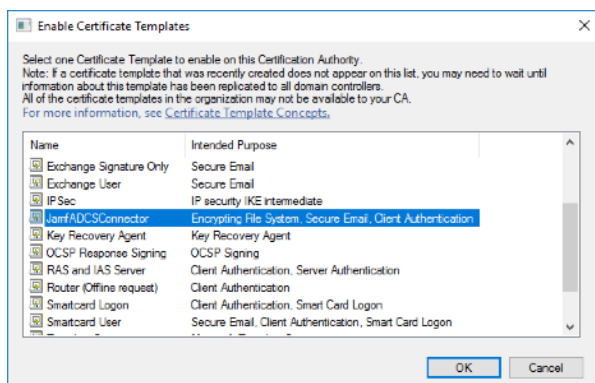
Enable Certificate Templates

Select one Certificate Template to enable on this Certification Authority.
Note: If a certificate template that was recently created does not appear on this list, you may need to wait until information about this template has been replicated to all domain controllers.
All of the certificate templates in the organization may not be available to your CA.
For more information, see Certificate Template Concepts.

| Name | Intended Purpose |
|---|---|
| Exchange Signature Only | Secure Email |
| Exchange User | Secure Email |
| IPSec | IP security IKE intermediate |
| JamfADCSConnector | Encrypting File System, Secure Email, Client Authentication |
| Key Recovery Agent | Key Recovery Agent |
| OCSP Response Signing | OCSP Signing |
| RAS and IAS Server | Client Authentication, Server Authentication |
| Router (Offline request) | Client Authentication |
| Smartcard Logon | Client Authentication, Smart Card Logon |
| Smartcard User | Secure Email, Client Authentication, Smart Card Logon |
| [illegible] | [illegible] |

OK Cancel